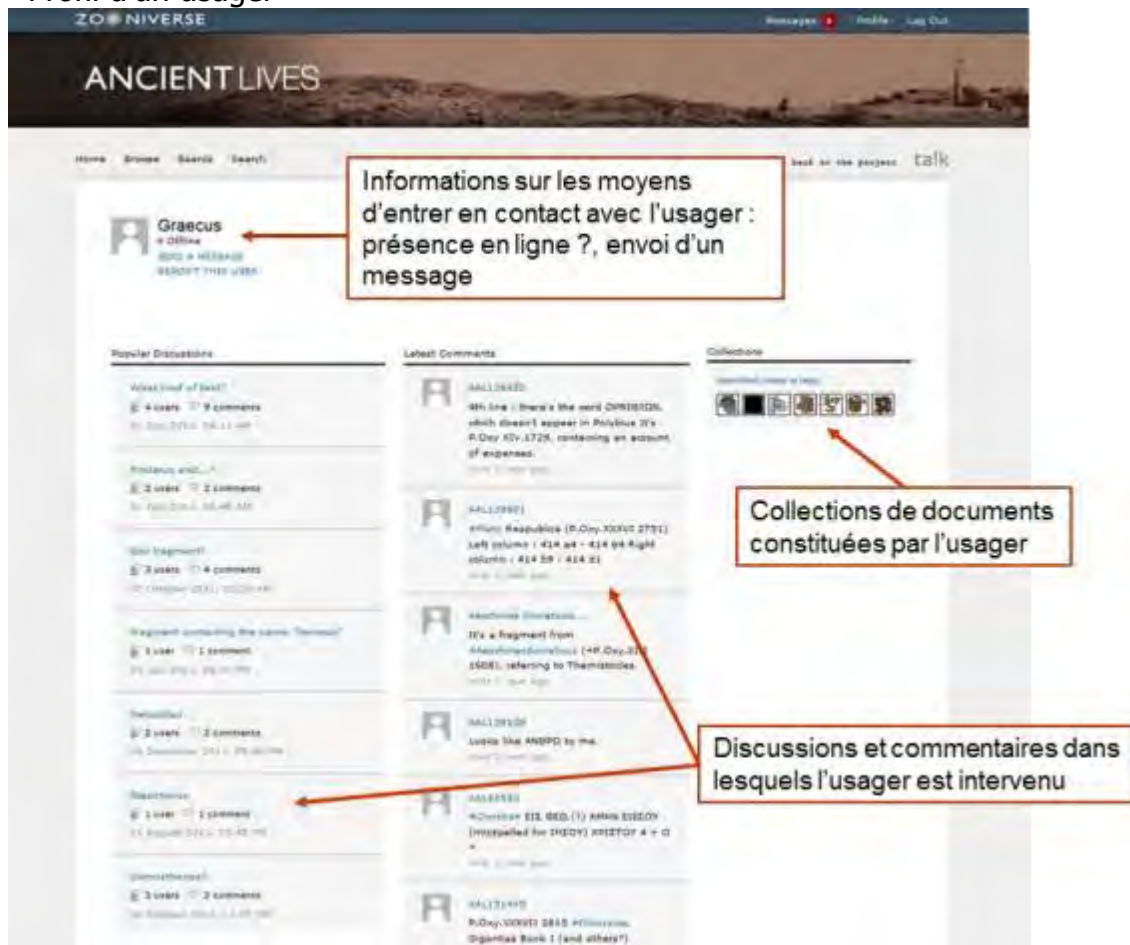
Profil d'un usager

ZOONIVERSE

Messages Profile Log Out

ANCIENT LIVES

Home Browse Boards Search

back to the project talk

Informations sur les moyens d'entrer en contact avec l'usager : présence en ligne ?, envoi d'un message

Graecus
Offline
SEND A MESSAGE
REPORT THIS USER

Popular Discussions

What kind of text?
4 users 9 comments

Proteus and...?
2 users 2 comments

Epic fragment?
3 users 4 comments

Fragment containing the name "Dareios"
1 user 1 comment

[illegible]
2 users 2 comments

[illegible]
1 user 1 comment

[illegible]
3 users 3 comments

Latest Comments

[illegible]
4th line : there's the word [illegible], which doesn't appear in Polybius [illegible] P.Oxy XIV.1729, containing an account of expenses.

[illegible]
Plato Respublica (P.Oxy.XXXVI 2751) Left column : 414 a4 - 414 b4 Right column : 414 b5 - 414 d1

Aeschines Socraticus...
It's a fragment from #AeschinesSocraticus (=P.Oxy.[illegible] 1608), referring to Themistocles.

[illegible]
Looks like ANΘPΩ to me.

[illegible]
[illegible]

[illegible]
P.Oxy.XXXVII 2815 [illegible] Gigantias Book 1 (and others?)

Collections

Collections de documents constituées par l'usager

Discussions et commentaires dans lesquels l'usager est intervenu